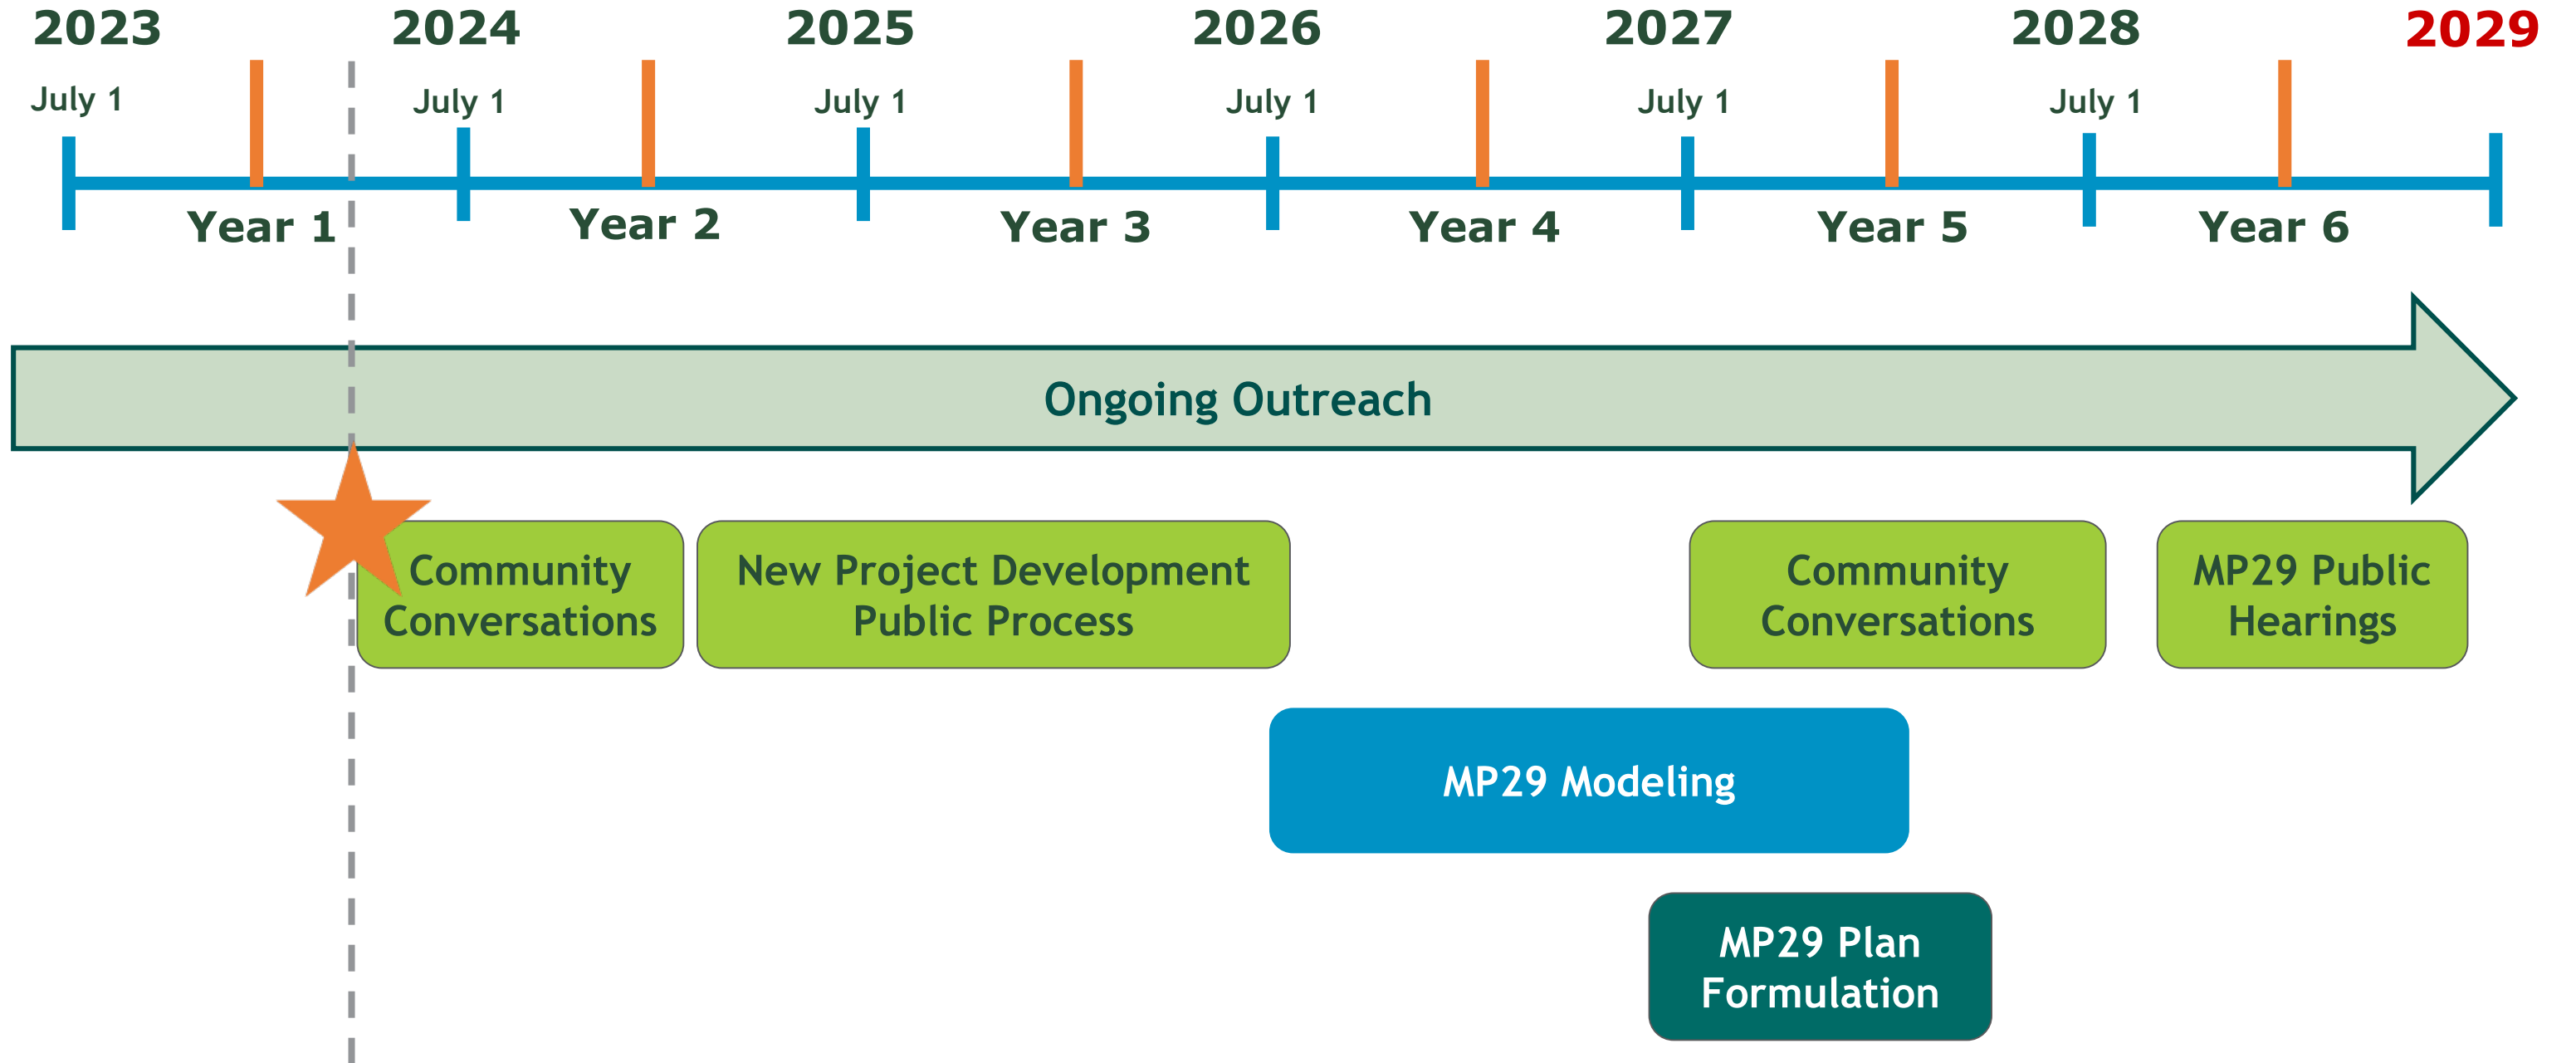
2023
July 1
2024
July 1
2025
July 1
2026
July 1
2027
July 1
2028
July 1
2029

Year 1
Year 2
Year 3
Year 4
Year 5
Year 6

Ongoing Outreach

Community Conversations

New Project Development Public Process

Community Conversations

MP29 Public Hearings

MP29 Modeling

MP29 Plan Formulation